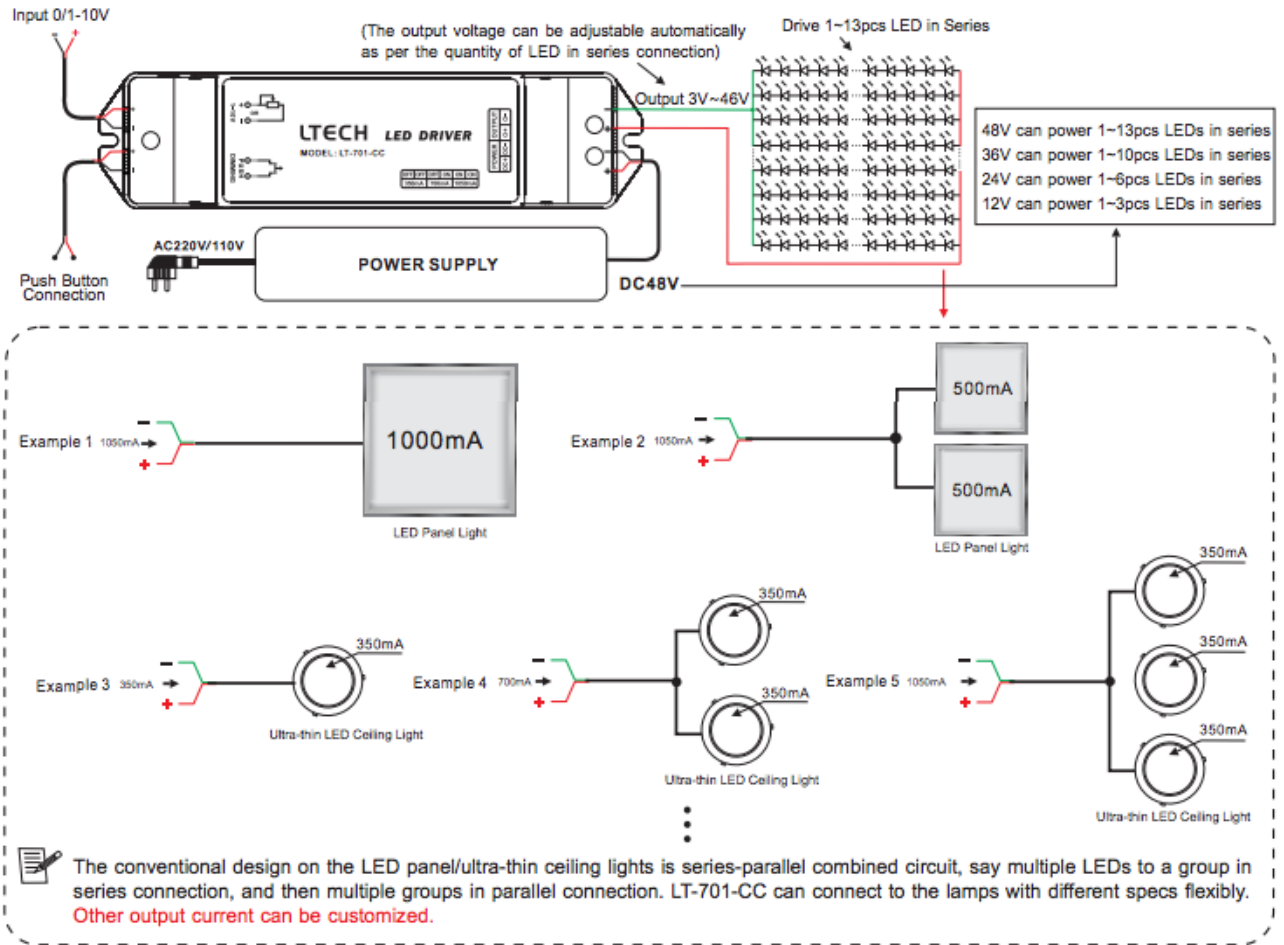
Input 0/1-10V

(The output voltage can be adjustable automatically as per the quantity of LED in series connection)

Drive 1~13pcs LED in Series

Output 3V~46V

LTECH LED DRIVER
MODEL: LT-701-CC

48V can power 1~13pcs LEDs in series
36V can power 1~10pcs LEDs in series
24V can power 1~6pcs LEDs in series
12V can power 1~3pcs LEDs in series

AC220V/110V

POWER SUPPLY

Push Button Connection

DC48V

Example 1 1050mA
1000mA
LED Panel Light

Example 2 1050mA
500mA
500mA
LED Panel Light

Example 3 350mA
350mA
Ultra-thin LED Ceiling Light

Example 4 700mA
350mA
350mA
Ultra-thin LED Ceiling Light

Example 5 1050mA
350mA
350mA
350mA
Ultra-thin LED Ceiling Light

The conventional design on the LED panel/ultra-thin ceiling lights is series-parallel combined circuit, say multiple LEDs to a group in series connection, and then multiple groups in parallel connection. LT-701-CC can connect to the lamps with different specs flexibly. Other output current can be customized.